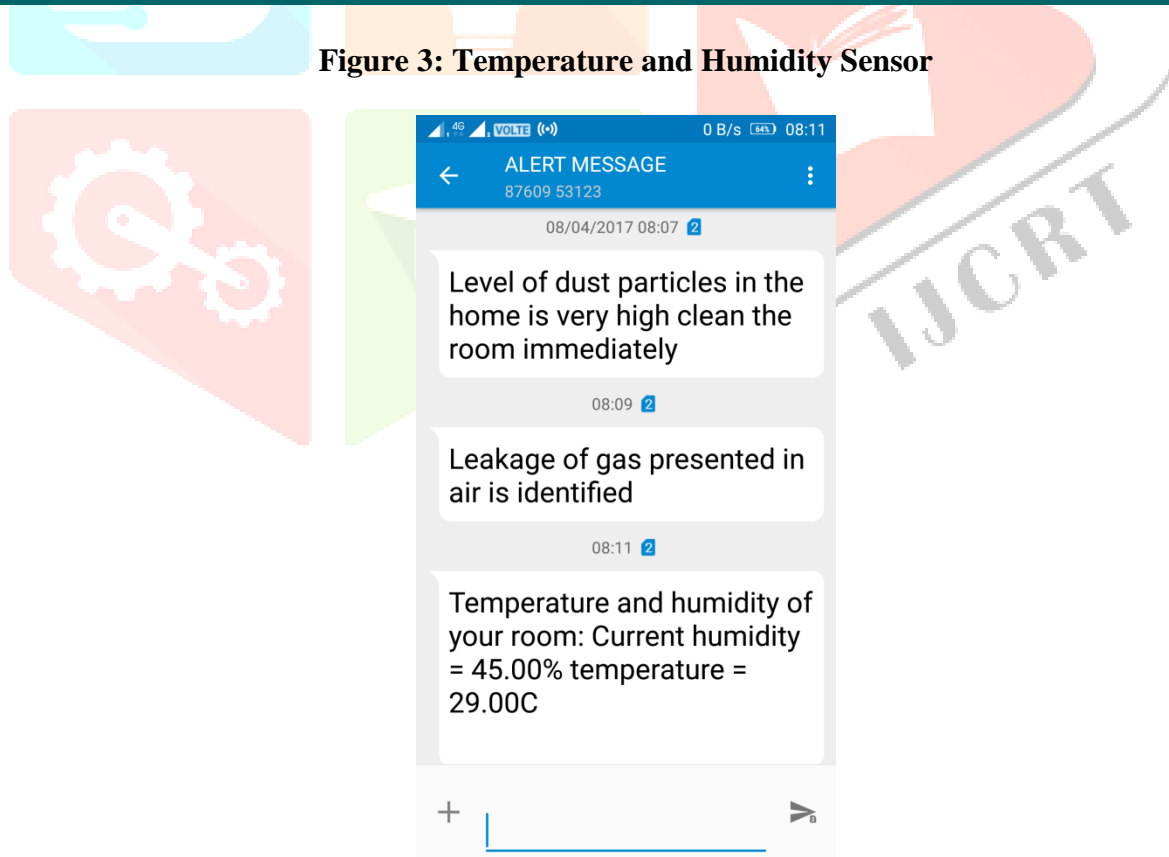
Figure 3: Temperature and Humidity Sensor

4G VOLTE 0 B/s 64% 08:11

ALERT MESSAGE
87609 53123

08/04/2017 08:07 2

Level of dust particles in the home is very high clean the room immediately

08:09 2

Leakage of gas presented in air is identified

08:11 2

Temperature and humidity of your room: Current humidity = 45.00% temperature = 29.00C

IJCRT